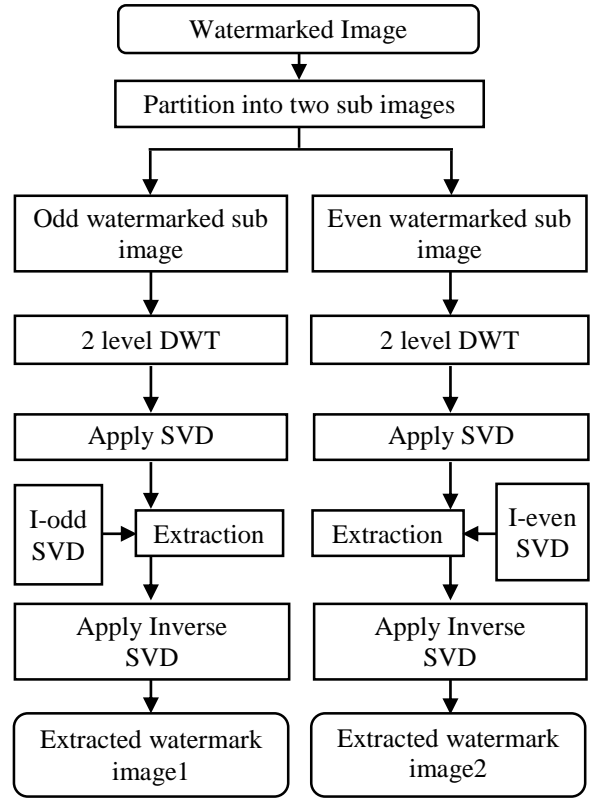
Watermarked Image

Partition into two sub images

Odd watermarked sub image

2 level DWT

Apply SVD

I-odd SVD

Extraction

Apply Inverse SVD

Extracted watermark image1

Even watermarked sub image

2 level DWT

Apply SVD

Extraction

I-even SVD

Apply Inverse SVD

Extracted watermark image2